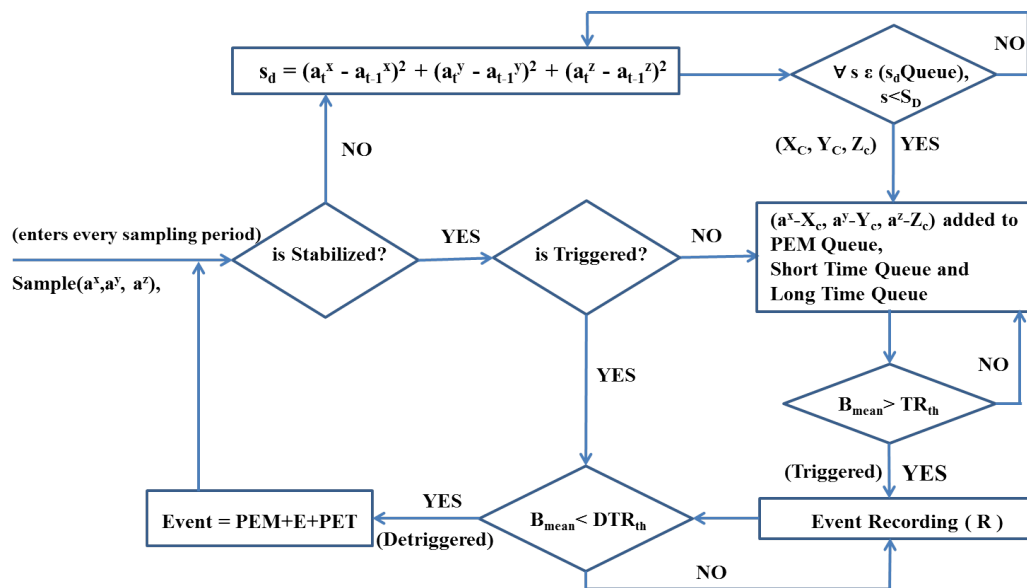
$s_d = (a_t^x - a_{t-1}^x)^2 + (a_t^y - a_{t-1}^y)^2 + (a_t^z - a_{t-1}^z)^2$

$\forall$ s ε ($s_d$Queue), $s<S_D$

NO

NO

($X_C$, $Y_C$, $Z_c$)

YES

(enters every sampling period)

Sample($a^x$,$a^y$, $a^z$),

is Stabilized?

YES

is Triggered?

NO

($a^x$-$X_c$, $a^y$-$Y_c$, $a^z$-$Z_c$) added to PEM Queue, Short Time Queue and Long Time Queue

YES

NO

$B_{mean}$> $TR_{th}$

(Triggered)

YES

YES

Event = PEM+E+PET

(Detriggered)

$B_{mean}$< $DTR_{th}$

Event Recording ( R )

NO